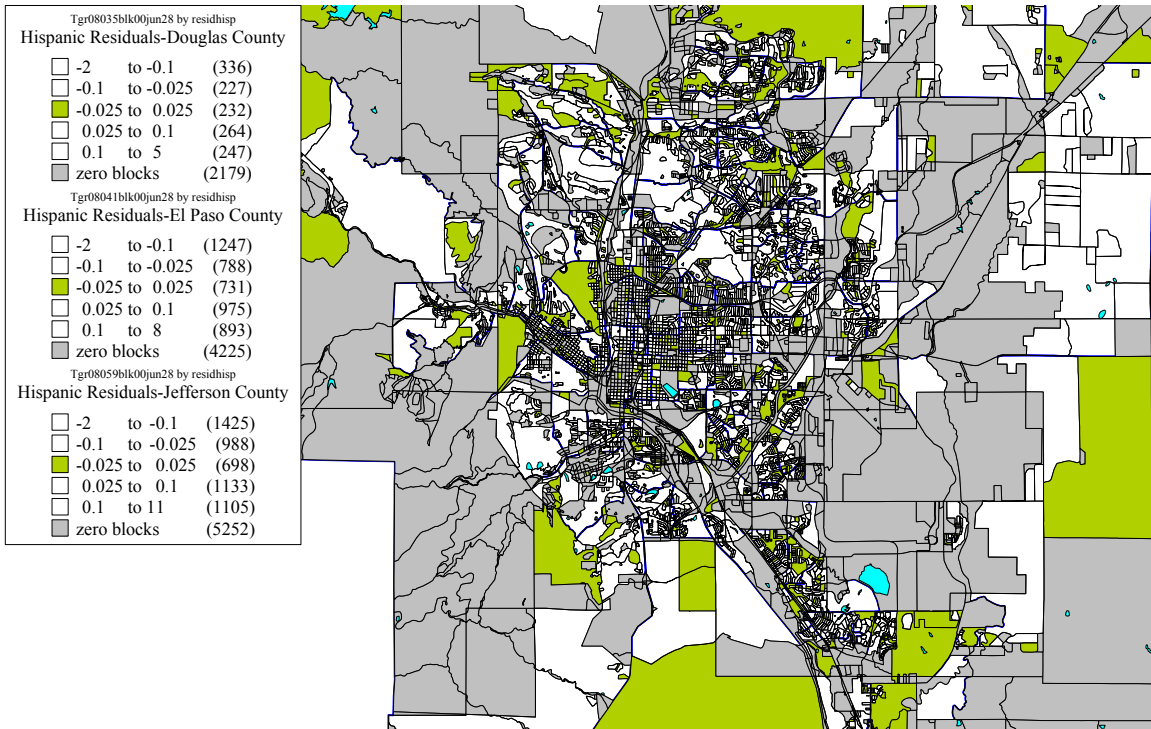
Tgr08035blk00jun28 by residhisp
Hispanic Residuals-Douglas County

| | | | |
|---|---|---|---|
| -2 | to -0.1 | (336) |
| -0.1 | to -0.025 | (227) |
| -0.025 | to 0.025 | (232) |
| 0.025 | to 0.1 | (264) |
| 0.1 | to 5 | (247) |
| zero blocks | | (2179) |

Tgr08041blk00jun28 by residhisp
Hispanic Residuals-El Paso County

| | | | |
|---|---|---|---|
| -2 | to -0.1 | (1247) |
| -0.1 | to -0.025 | (788) |
| -0.025 | to 0.025 | (731) |
| 0.025 | to 0.1 | (975) |
| 0.1 | to 8 | (893) |
| zero blocks | | (4225) |

Tgr08059blk00jun28 by residhisp
Hispanic Residuals-Jefferson County

| | | | |
|---|---|---|---|
| -2 | to -0.1 | (1425) |
| -0.1 | to -0.025 | (988) |
| -0.025 | to 0.025 | (698) |
| 0.025 | to 0.1 | (1133) |
| 0.1 | to 11 | (1105) |
| zero blocks | | (5252) |